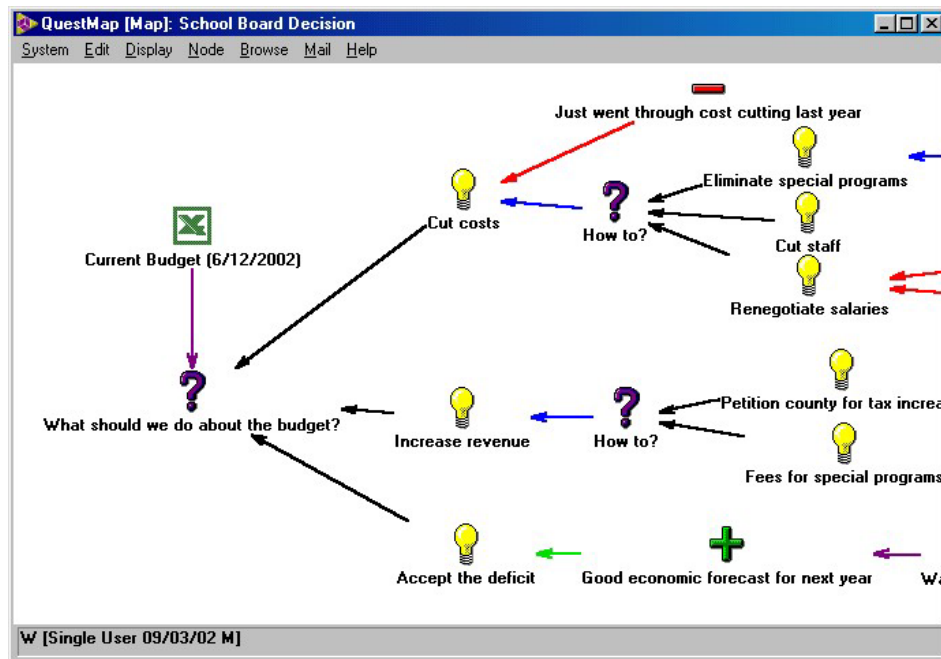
QuestMap [Map]: School Board Decision

System Edit Display Node Browse Mail Help

Just went through cost cutting last year

Eliminate special programs

Cut costs

How to?

Cut staff

Current Budget (6/12/2002)

Renegotiate salaries

Petition county for tax increa

What should we do about the budget?

Increase revenue

How to?

Fees for special programs

Accept the deficit

Good economic forecast for next year

Wa

W [Single User 09/03/02 M]